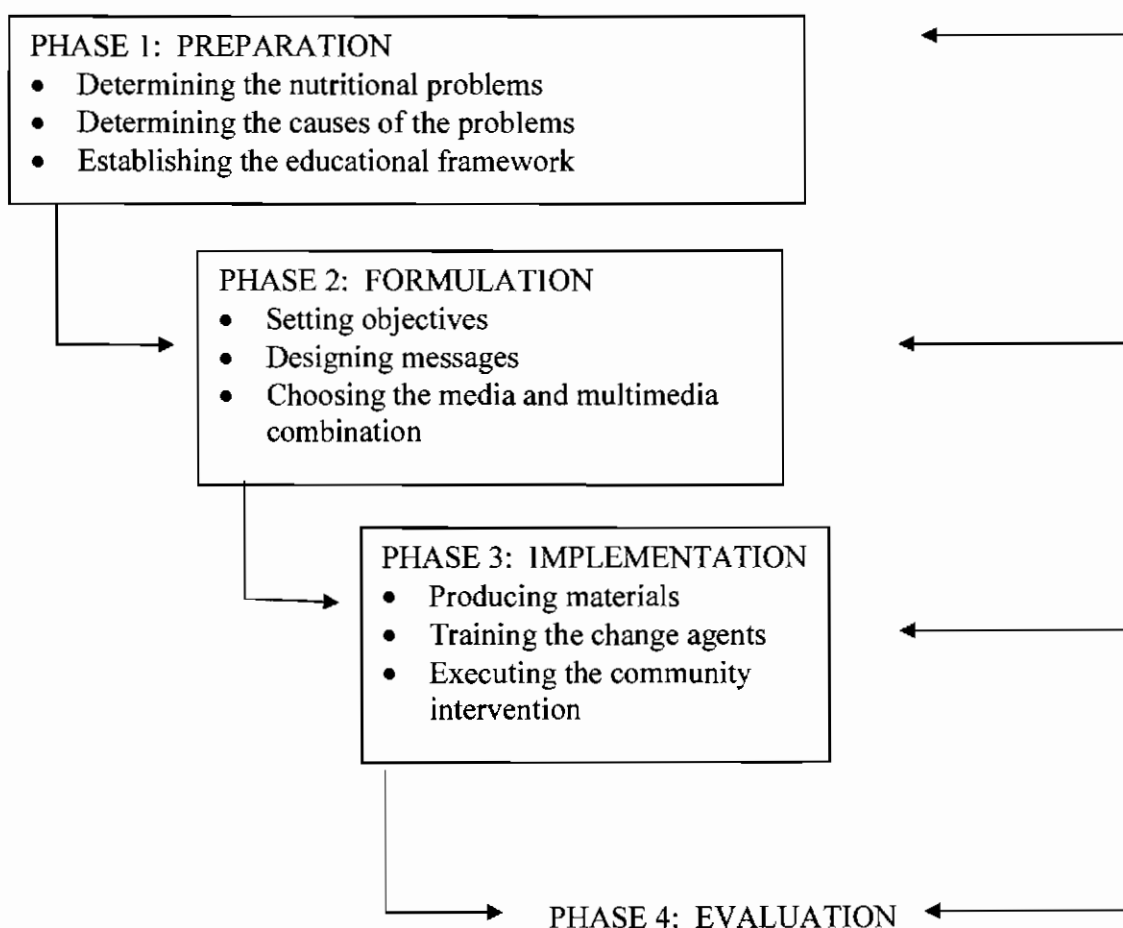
PHASE 1: PREPARATION
- Determining the nutritional problems
- Determining the causes of the problems
- Establishing the educational framework

PHASE 2: FORMULATION
- Setting objectives
- Designing messages
- Choosing the media and multimedia combination

PHASE 3: IMPLEMENTATION
- Producing materials
- Training the change agents
- Executing the community intervention

PHASE 4: EVALUATION